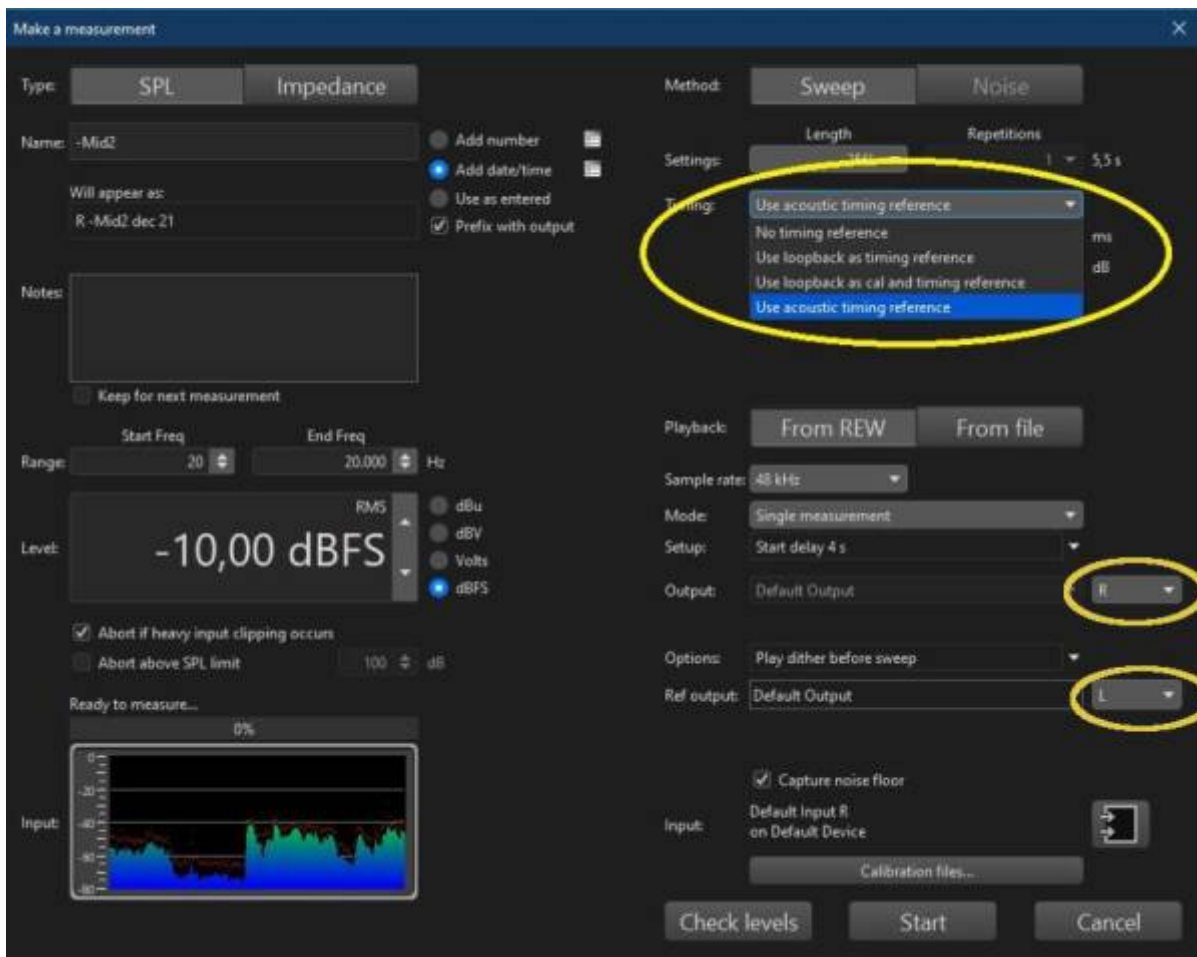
Make a measurement

Type: SPL Impedance

Name: -Mid2

Add number
Add date/time
Use as entered
Prefix with output

Will appear as:
R -Mid2 dec 21

Notes:

Keep for next measurement

Start Freq End Freq
Range: 20 20.000 Hz

RMS
Level: -10,00 dBFS

dBu
dBV
Volts
dBFS

Abort if heavy input clipping occurs
Abort above SPL limit 100 dB

Ready to measure...
0%

Input:

0
-20
-40
-60
-80

Method: Sweep Noise

Length Repetitions
Settings: 256k 1 5,5 s

Timing: Use acoustic timing reference
No timing reference
Use loopback as timing reference
Use loopback as cal and timing reference
Use acoustic timing reference
ms
dB

Playback: From REW From file

Sample rate: 48 kHz
Mode: Single measurement
Setup: Start delay 4 s
Output: Default Output R

Options: Play dither before sweep
Ref output: Default Output L

Capture noise floor

Input: Default Input R on Default Device

Calibration files...

Check levels Start Cancel